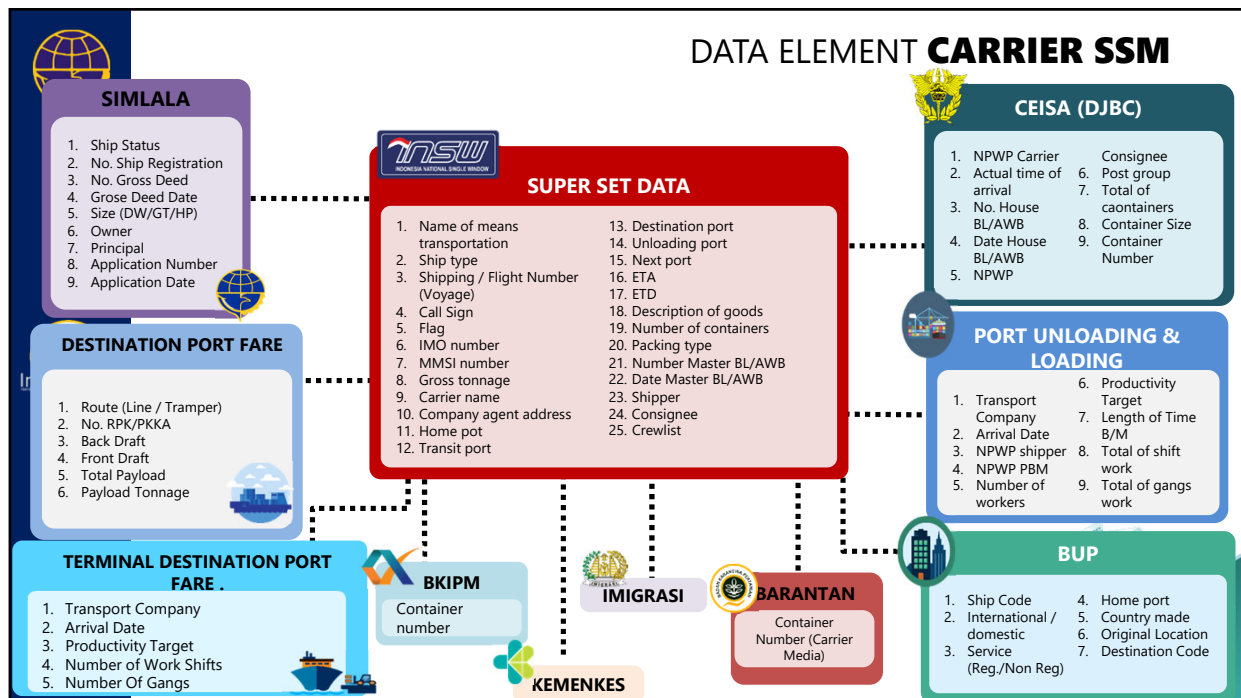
DATA ELEMENT **CARRIER SSM**

SIMLALA

1. Ship Status
2. No. Ship Registration
3. No. Gross Deed
4. Grose Deed Date
5. Size (DW/GT/HP)
6. Owner
7. Principal
8. Application Number
9. Application Date

DESTINATION PORT FARE

1. Route (Line / Tramper)
2. No. RPK/PKKA
3. Back Draft
4. Front Draft
5. Total Payload
6. Payload Tonnage

TERMINAL DESTINATION PORT FARE .

1. Transport Company
2. Arrival Date
3. Productivity Target
4. Number of Work Shifts
5. Number Of Gangs

INSW
INDONESIA NATIONAL SINGLE WINDOW

SUPER SET DATA

1. Name of means transportation
2. Ship type
3. Shipping / Flight Number (Voyage)
4. Call Sign
5. Flag
6. IMO number
7. MMSI number
8. Gross tonnage
9. Carrier name
10. Company agent address
11. Home pot
12. Transit port
13. Destination port
14. Unloading port
15. Next port
16. ETA
17. ETD
18. Description of goods
19. Number of containers
20. Packing type
21. Number Master BL/AWB
22. Date Master BL/AWB
23. Shipper
24. Consignee
25. Crewlist

BKIPM

Container number

KEMENKES

IMIGRASI

BARANTAN

Container Number (Carrier Media)

CEISA (DJBC)

1. NPWP Carrier
2. Actual time of arrival
3. No. House BL/AWB
4. Date House BL/AWB
5. NPWP
Consignee
6. Post group
7. Total of caontainers
8. Container Size
9. Container Number

PORT UNLOADING & LOADING

1. Transport Company
2. Arrival Date
3. NPWP shipper
4. NPWP PBM
5. Number of workers
6. Productivity Target
7. Length of Time B/M
8. Total of shift work
9. Total of gangs work

BUP

1. Ship Code
2. International / domestic
3. Service (Reg./Non Reg)
4. Home port
5. Country made
6. Original Location
7. Destination Code